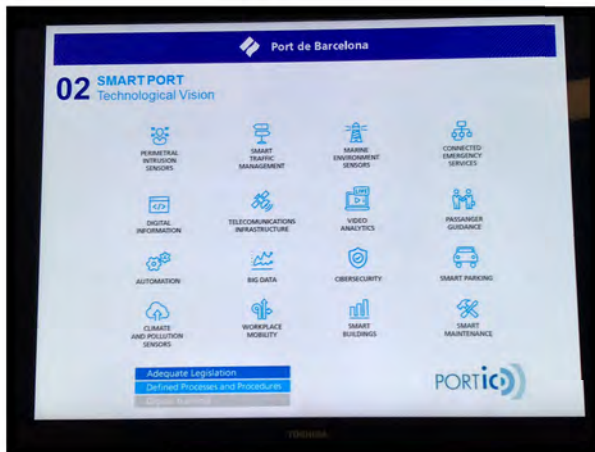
Port de Barcelona

02 SMARTPORT
Technological Vision

PERIMETRAL INTRUSION SENSORS

SMART TRAFFIC MANAGEMENT

MARINE ENVIRONMENT SENSORS

CONNECTED EMERGENCY SERVICES

DIGITAL INFORMATION

TELECOMUNICATIONS INFRASTRUCTURE

VIDEO ANALYTICS

PASSANGER GUIDANCE

AUTOMATION

BIG DATA

CIBERSECURITY

SMART PARKING

CLIMATE AND POLLUTION SENSORS

WORKPLACE MOBILITY

SMART BUILDINGS

SMART MAINTENANCE

Adequate Legislation
Defined Processes and Procedures
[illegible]

PORTIC

TOSHIBA